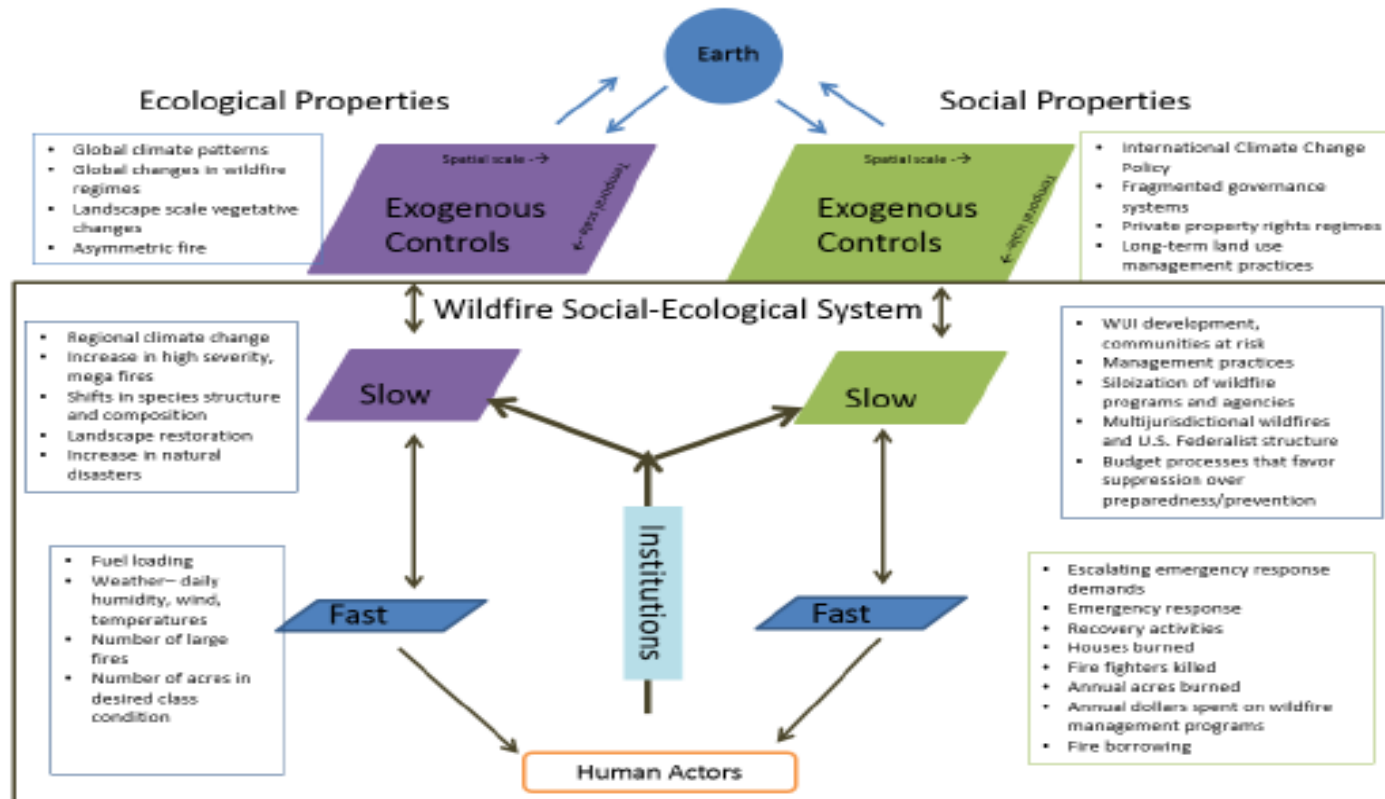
Earth

Ecological Properties

Social Properties

- Global climate patterns
- Global changes in wildfire regimes
- Landscape scale vegetative changes
- Asymmetric fire

Spatial scale →
Temporal scale →

Exogenous Controls

Spatial scale →
Temporal scale →

Exogenous Controls

- International Climate Change Policy
- Fragmented governance systems
- Private property rights regimes
- Long-term land use management practices

Wildfire Social-Ecological System

- Regional climate change
- Increase in high severity, mega fires
- Shifts in species structure and composition
- Landscape restoration
- Increase in natural disasters

Slow

Slow

- WUI development, communities at risk
- Management practices
- Siloization of wildfire programs and agencies
- Multijurisdictional wildfires and U.S. Federalist structure
- Budget processes that favor suppression over preparedness/prevention

Institutions

- Fuel loading
- Weather– daily humidity, wind, temperatures
- Number of large fires
- Number of acres in desired class condition

Fast

Fast

- Escalating emergency response demands
- Emergency response
- Recovery activities
- Houses burned
- Fire fighters killed
- Annual acres burned
- Annual dollars spent on wildfire management programs
- Fire borrowing

Human Actors